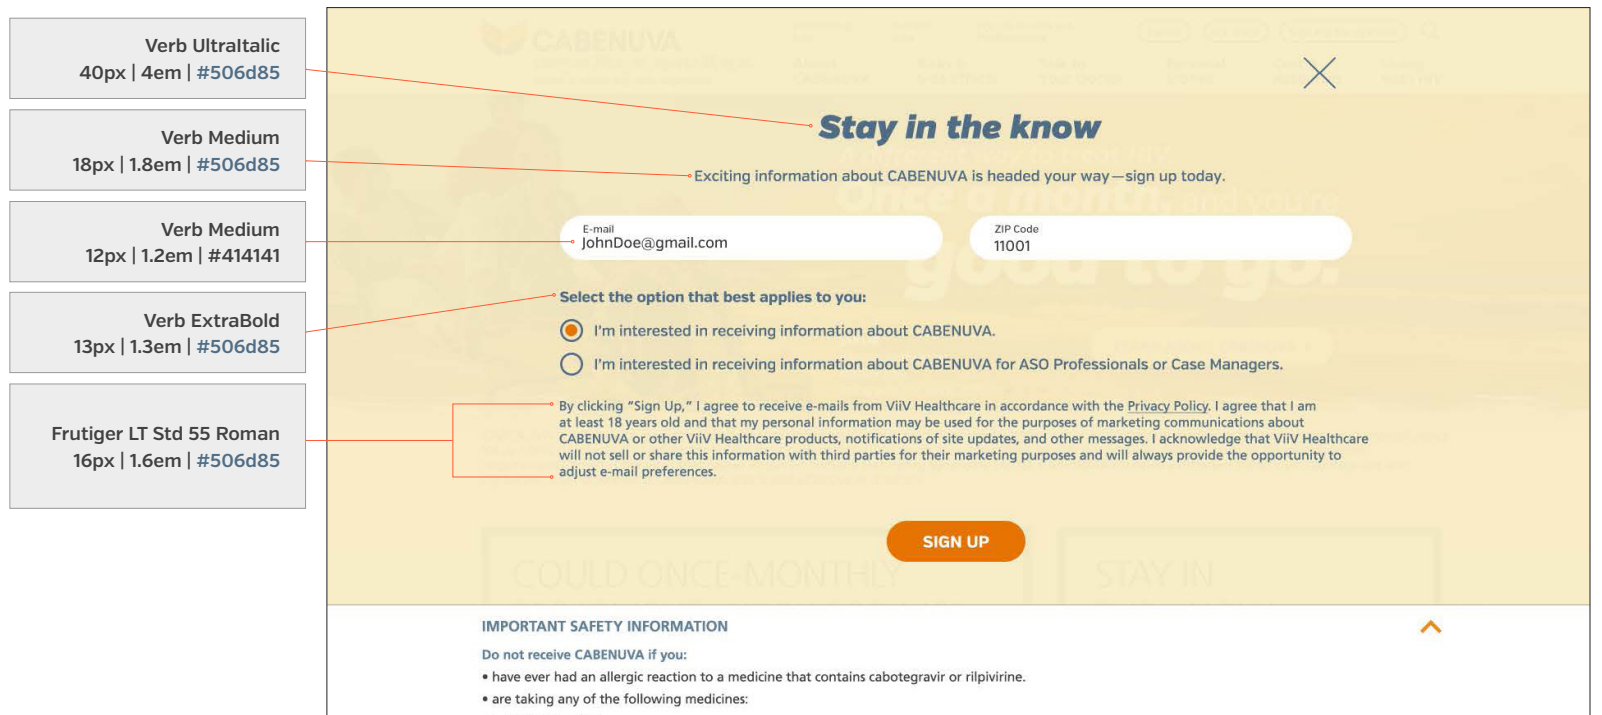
Verb UltraItalic
40px | 4em | #506d85

Verb Medium
18px | 1.8em | #506d85

Verb Medium
12px | 1.2em | #414141

Verb ExtraBold
13px | 1.3em | #506d85

Frutiger LT Std 55 Roman
16px | 1.6em | #506d85

Stay in the know

Exciting information about CABENUVA is headed your way—sign up today.

E-mail
JohnDoe@gmail.com

ZIP Code
11001

Select the option that best applies to you:

I'm interested in receiving information about CABENUVA.

I'm interested in receiving information about CABENUVA for ASO Professionals or Case Managers.

By clicking "Sign Up," I agree to receive e-mails from ViiV Healthcare in accordance with the Privacy Policy. I agree that I am at least 18 years old and that my personal information may be used for the purposes of marketing communications about CABENUVA or other ViiV Healthcare products, notifications of site updates, and other messages. I acknowledge that ViiV Healthcare will not sell or share this information with third parties for their marketing purposes and will always provide the opportunity to adjust e-mail preferences.

SIGN UP

IMPORTANT SAFETY INFORMATION

Do not receive CABENUVA if you:

• have ever had an allergic reaction to a medicine that contains cabotegravir or rilpivirine.

• are taking any of the following medicines: